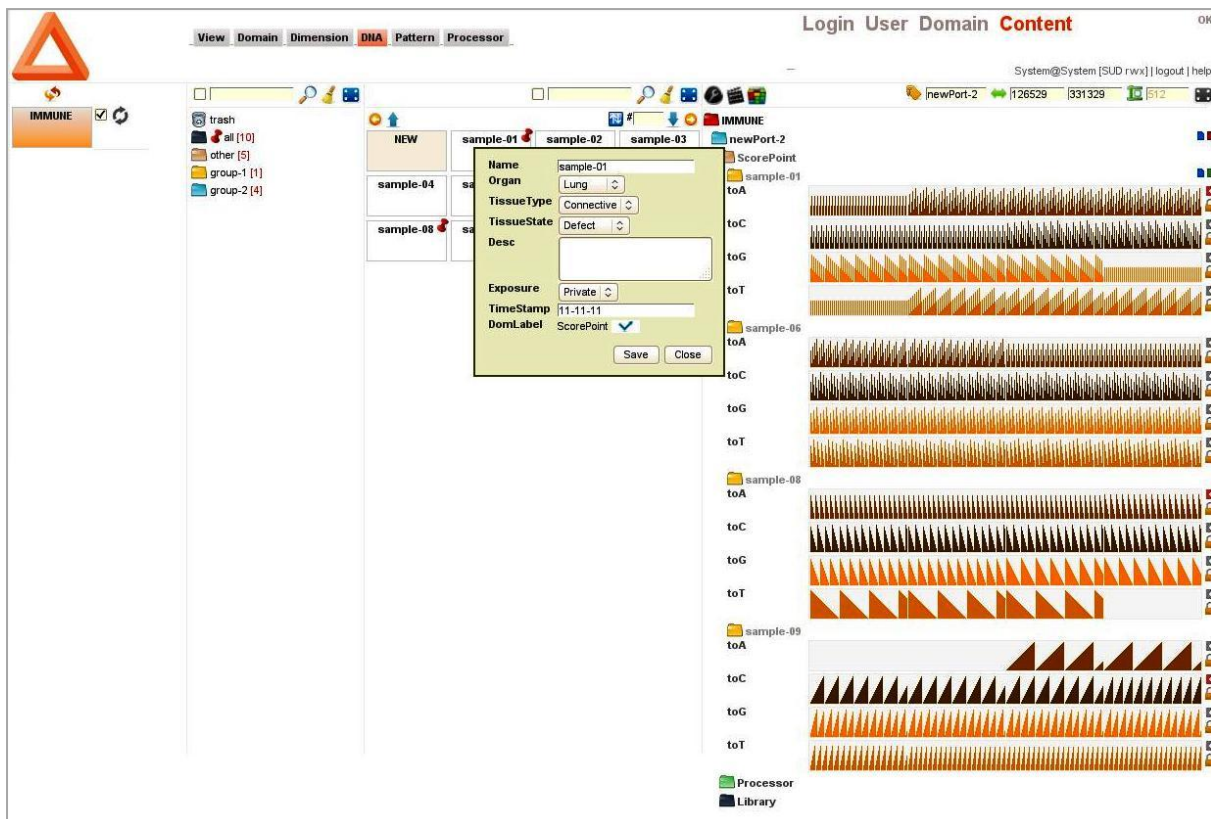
View Domain Dimension DNA Pattern Processor

Login User Domain Content

OK

System@System [SUD rwx] | logout | help

IMMUNE

trash
all [10]
other [5]
group-1 [1]
group-2 [4]

NEW
sample-01
sample-02
sample-03
sample-04
sample-08

#

IMMUNE

newPort-2
126529
331329
512

Name sample-01
Organ Lung
TissueType Connective
TissueState Defect
Desc
Exposure Private
TimeStamp 11-11-11
DomLabel ScorePoint
Save Close

newPort-2
ScorePoint
sample-01
toA
toC
toG
toT
sample-06
toA
toC
toG
toT
sample-08
toA
toC
toG
toT
sample-09
toA
toC
toG
toT
Processor
Library